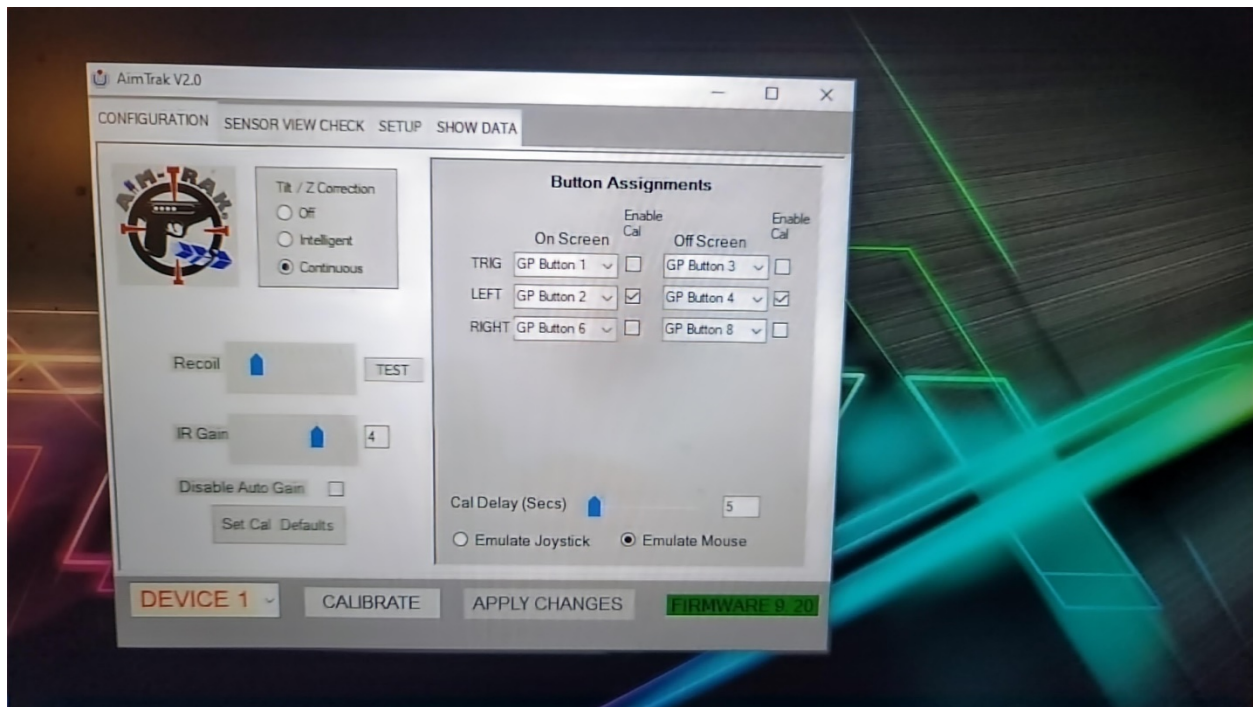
AimTrak V2.0

CONFIGURATION SENSOR VIEW CHECK SETUP SHOW DATA

AIM-TRAK

Tilt / Z Correction
OFF
Intelligent
Continuous

Button Assignments

| | On Screen | Enable Cal | Off Screen | Enable Cal |
|---|---|---|---|---|
| TRIG | GP Button 1 | ☐ | GP Button 3 | ☐ |
| LEFT | GP Button 2 | ☑ | GP Button 4 | ☑ |
| RIGHT | GP Button 6 | ☐ | GP Button 8 | ☐ |

Recoil TEST

IR Gain 4

Disable Auto Gain

Set Cal Defaults

Cal Delay (Secs) 5

Emulate Joystick Emulate Mouse

DEVICE 1 CALIBRATE APPLY CHANGES FIRMWARE 9.20